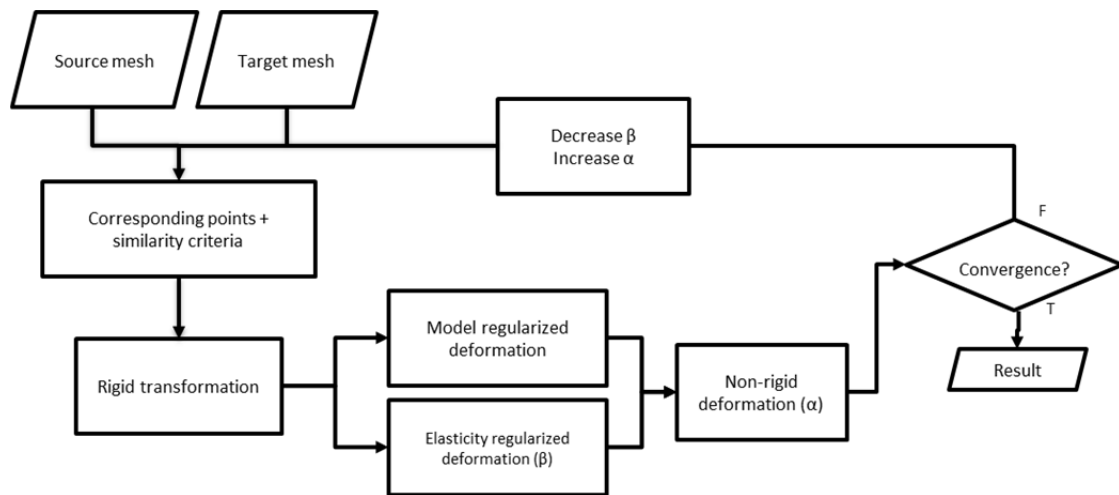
Source mesh

Target mesh

Decrease β
Increase α

Corresponding points + similarity criteria

F

Convergence?

T

Result

Rigid transformation

Model regularized deformation

Elasticity regularized deformation (β)

Non-rigid deformation (α)